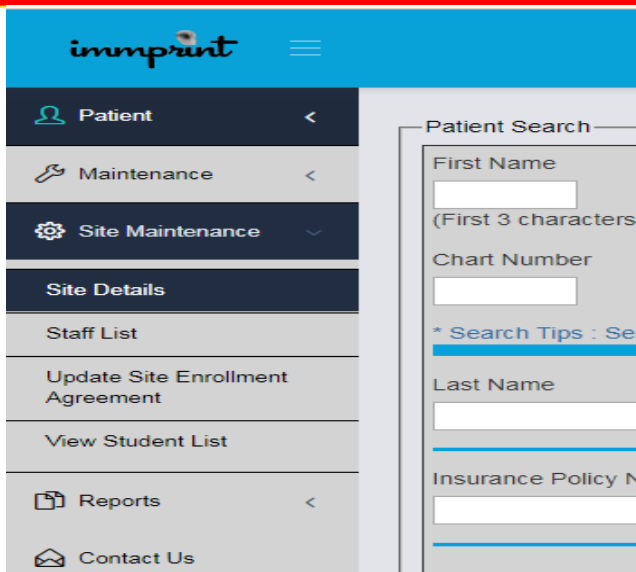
immprint

Patient <

Maintenance <

Site Maintenance

Site Details

Staff List

Update Site Enrollment Agreement

View Student List

Reports <

Contact Us

Patient Search

First Name

(First 3 characters

Chart Number

* Search Tips : Se

Last Name

Insurance Policy N